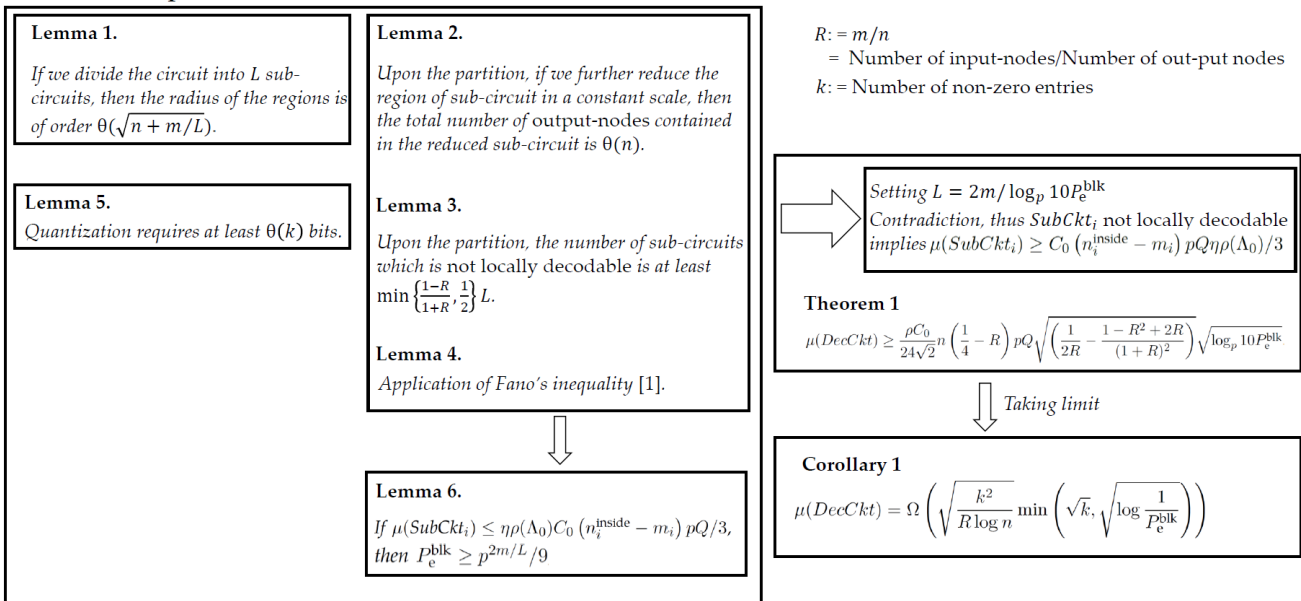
**Lemma 1.**

*If we divide the circuit into L sub-circuits, then the radius of the regions is of order* $\theta(\sqrt{n+m/L})$.

**Lemma 5.**

*Quantization requires at least* $\theta(k)$ *bits.*

**Lemma 2.**

*Upon the partition, if we further reduce the region of sub-circuit in a constant scale, then the total number of* output-nodes *contained in the reduced sub-circuit is* $\theta(n)$.

**Lemma 3.**

*Upon the partition, the number of sub-circuits which is* not locally decodable *is at least* $\min\left\{\frac{1-R}{1+R}, \frac{1}{2}\right\} L$.

**Lemma 4.**

*Application of Fano's inequality* [1].

**Lemma 6.**

*If* $\mu(SubCkt_i) \leq \eta\rho(\Lambda_0)C_0\left(n_i^{\text{inside}} - m_i\right)pQ/3$, *then* $P_e^{\text{blk}} \geq p^{2m/L}/9$

$R := m/n$
$=$ Number of input-nodes/Number of out-put nodes

$k :=$ Number of non-zero entries

*Setting* $L = 2m/\log_p 10P_e^{\text{blk}}$

*Contradiction, thus* $SubCkt_i$ *not locally decodable implies* $\mu(SubCkt_i) \geq C_0\left(n_i^{\text{inside}} - m_i\right)pQ\eta\rho(\Lambda_0)/3$

**Theorem 1**

$\mu(DecCkt) \geq \frac{\rho C_0}{24\sqrt{2}} n\left(\frac{1}{4} - R\right)pQ\sqrt{\left(\frac{1}{2R} - \frac{1-R^2+2R}{(1+R)^2}\right)}\sqrt{\log_p 10P_e^{\text{blk}}}$

*Taking limit*

**Corollary 1**

$\mu(DecCkt) = \Omega\left(\sqrt{\frac{k^2}{R\log n}}\min\left(\sqrt{k}, \sqrt{\log\frac{1}{P_e^{\text{blk}}}}\right)\right)$